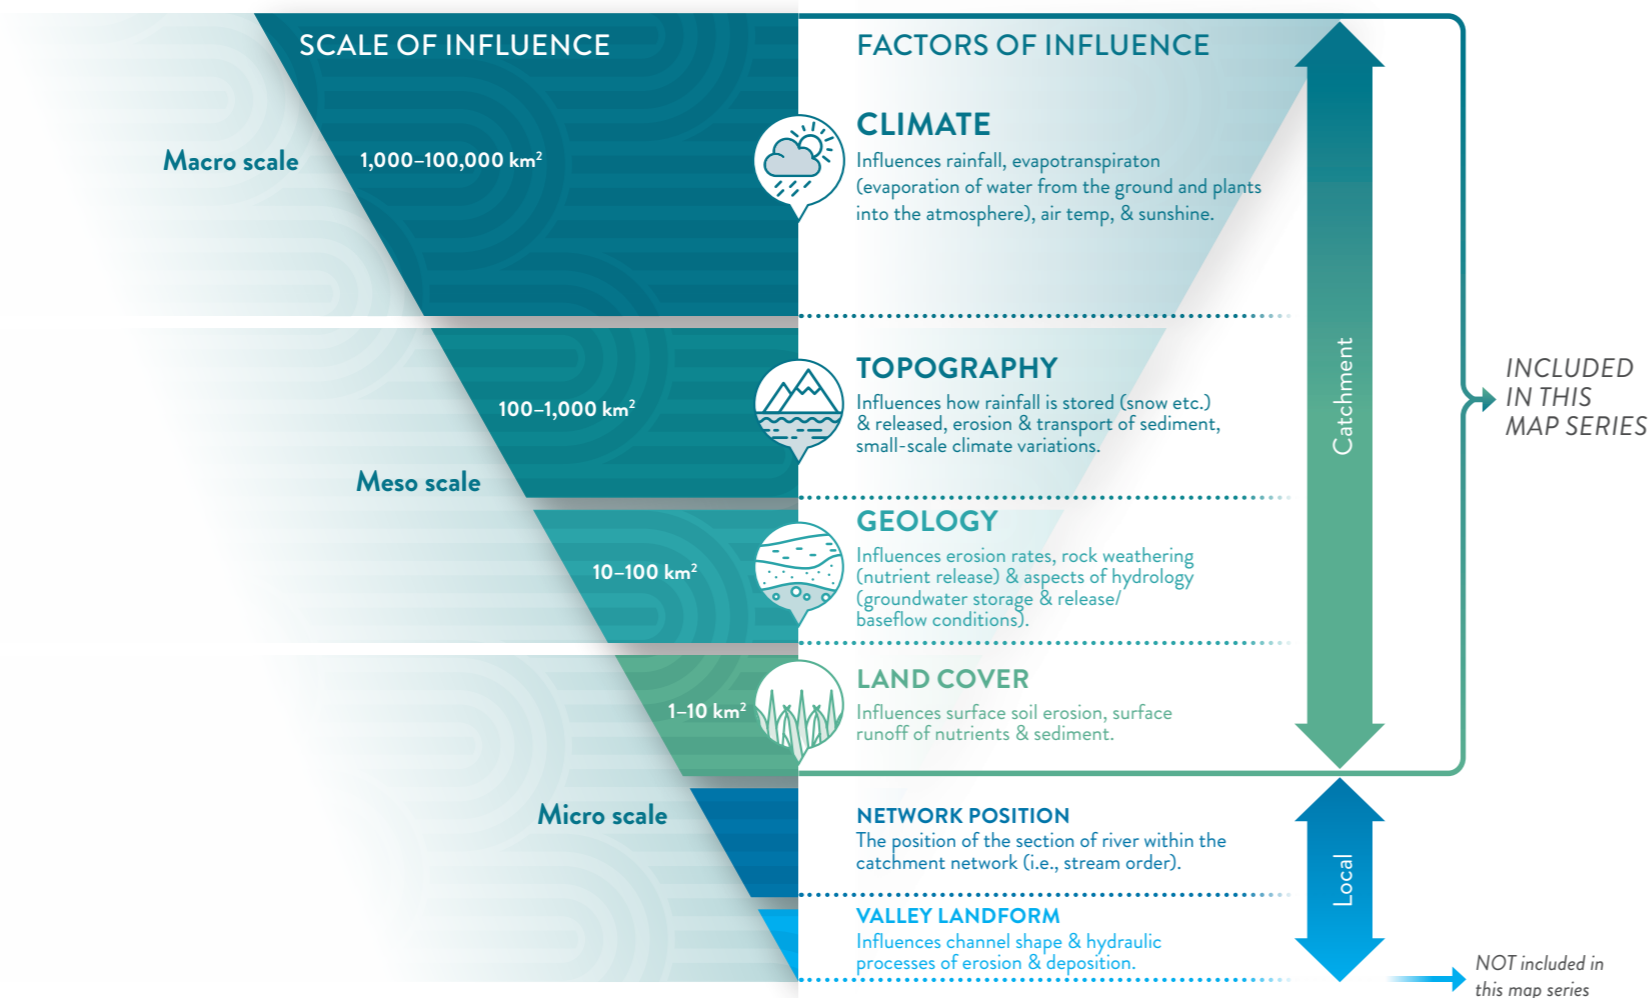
SCALE OF INFLUENCE

FACTORS OF INFLUENCE

Macro scale

1,000–100,000 km$^2$

CLIMATE
Influences rainfall, evapotranspiraton (evaporation of water from the ground and plants into the atmosphere), air temp, & sunshine.

100–1,000 km$^2$

TOPOGRAPHY
Influences how rainfall is stored (snow etc.) & released, erosion & transport of sediment, small-scale climate variations.

Meso scale

10–100 km$^2$

GEOLOGY
Influences erosion rates, rock weathering (nutrient release) & aspects of hydrology (groundwater storage & release/ baseflow conditions).

1–10 km$^2$

LAND COVER
Influences surface soil erosion, surface runoff of nutrients & sediment.

Catchment

INCLUDED IN THIS MAP SERIES

Micro scale

NETWORK POSITION
The position of the section of river within the catchment network (i.e., stream order).

VALLEY LANDFORM
Influences channel shape & hydraulic processes of erosion & deposition.

Local

NOT included in this map series